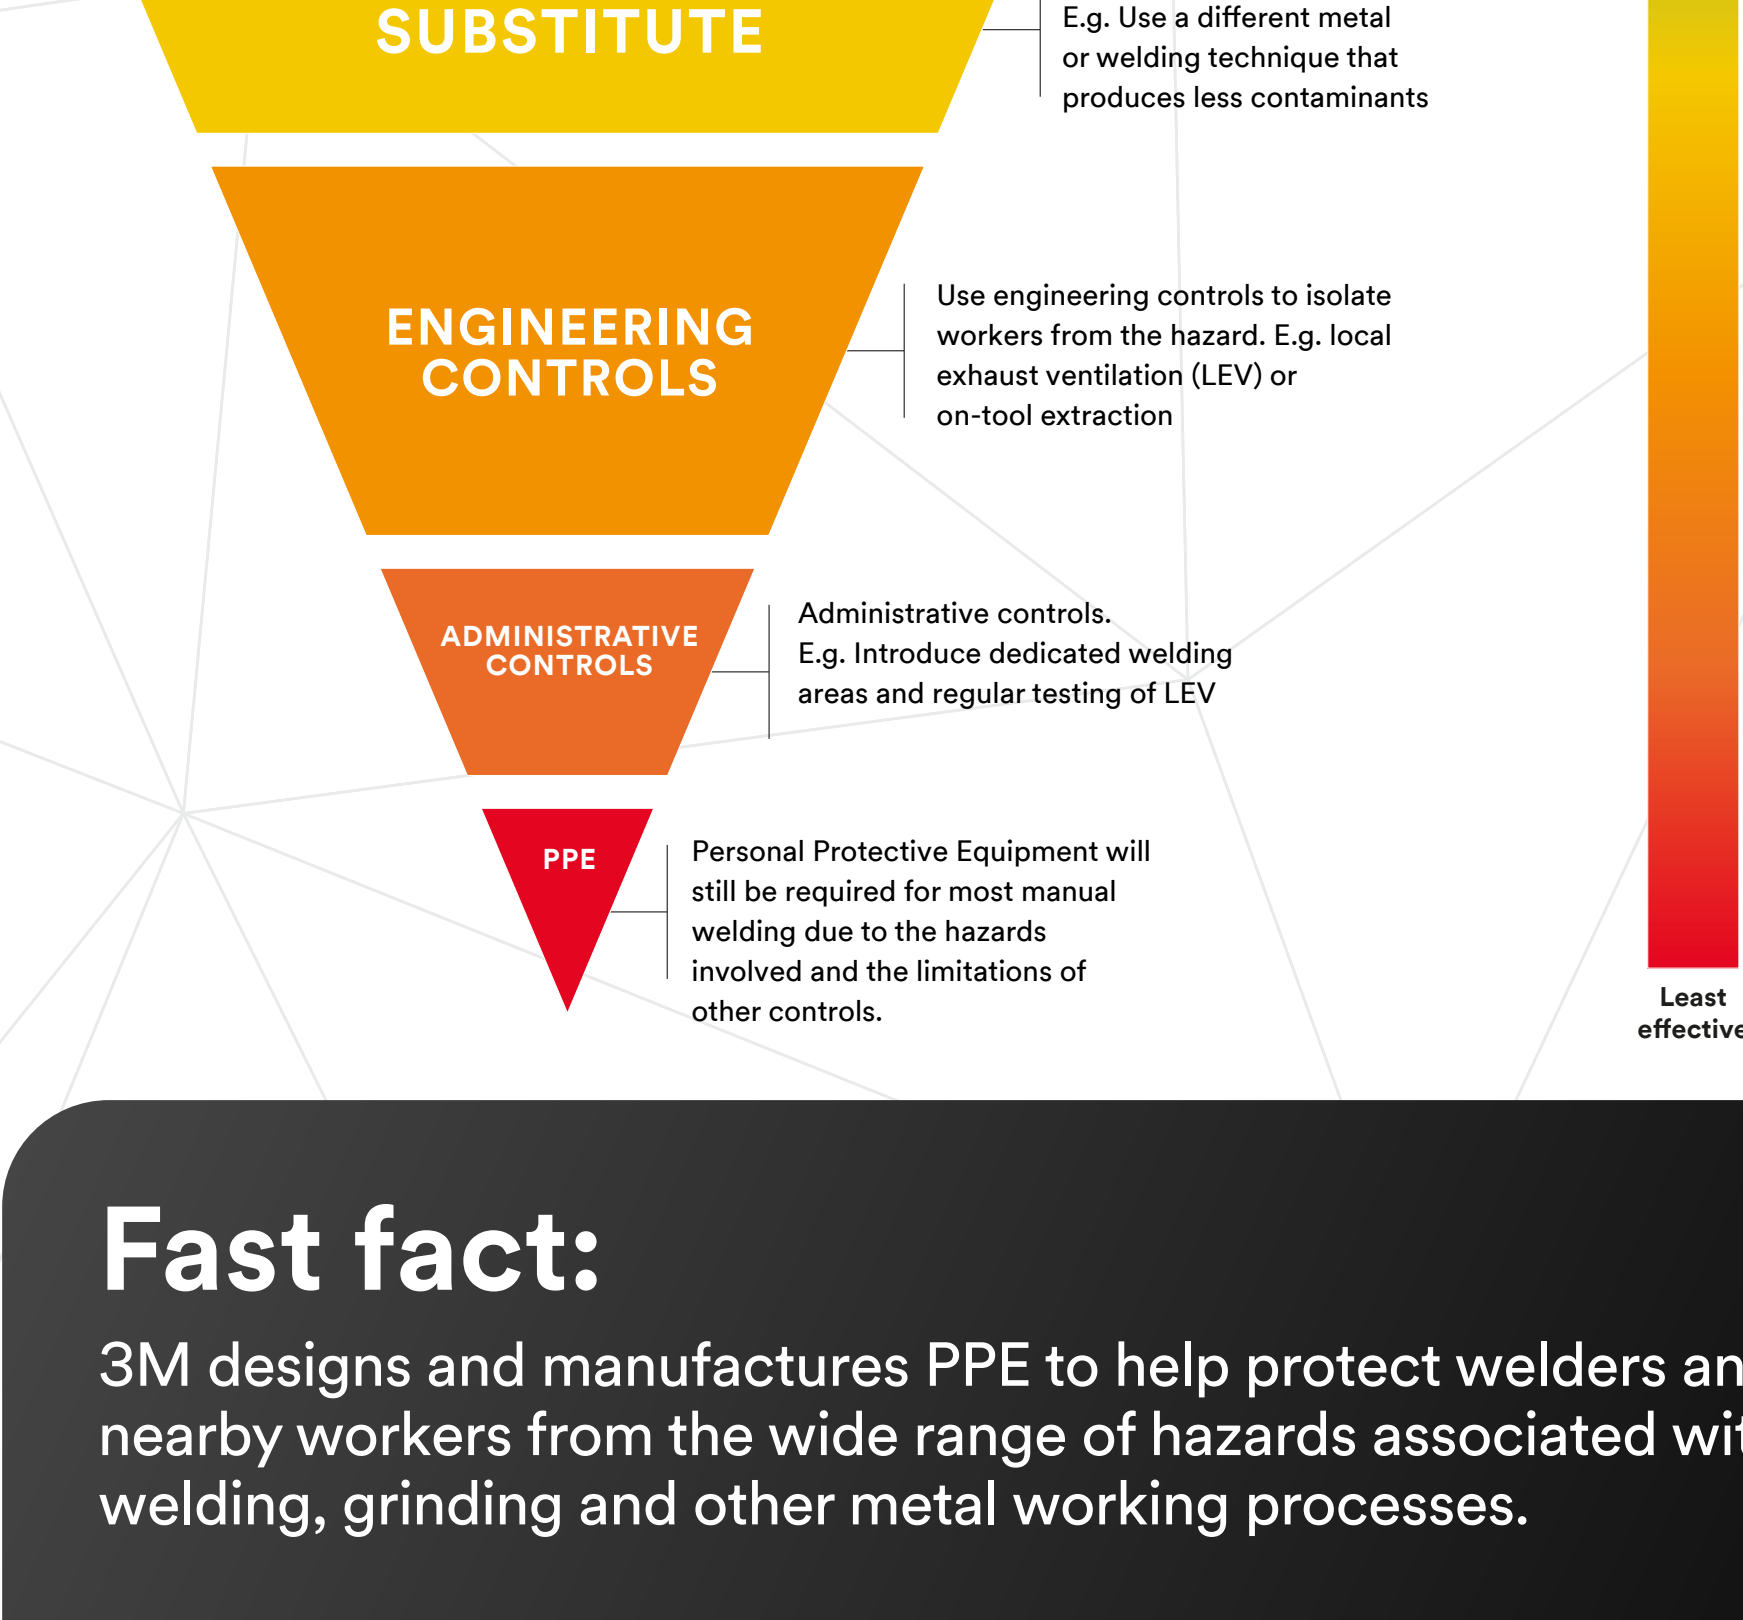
SUBSTITUTE

E.g. Use a different metal or welding technique that produces less contaminants

ENGINEERING CONTROLS

Use engineering controls to isolate workers from the hazard. E.g. local exhaust ventilation (LEV) or on-tool extraction

ADMINISTRATIVE CONTROLS

Administrative controls.
E.g. Introduce dedicated welding areas and regular testing of LEV

PPE

Personal Protective Equipment will still be required for most manual welding due to the hazards involved and the limitations of other controls.

Least effective

Fast fact:

3M designs and manufactures PPE to help protect welders an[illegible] nearby workers from the wide range of hazards associated wi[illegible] welding, grinding and other metal working processes.